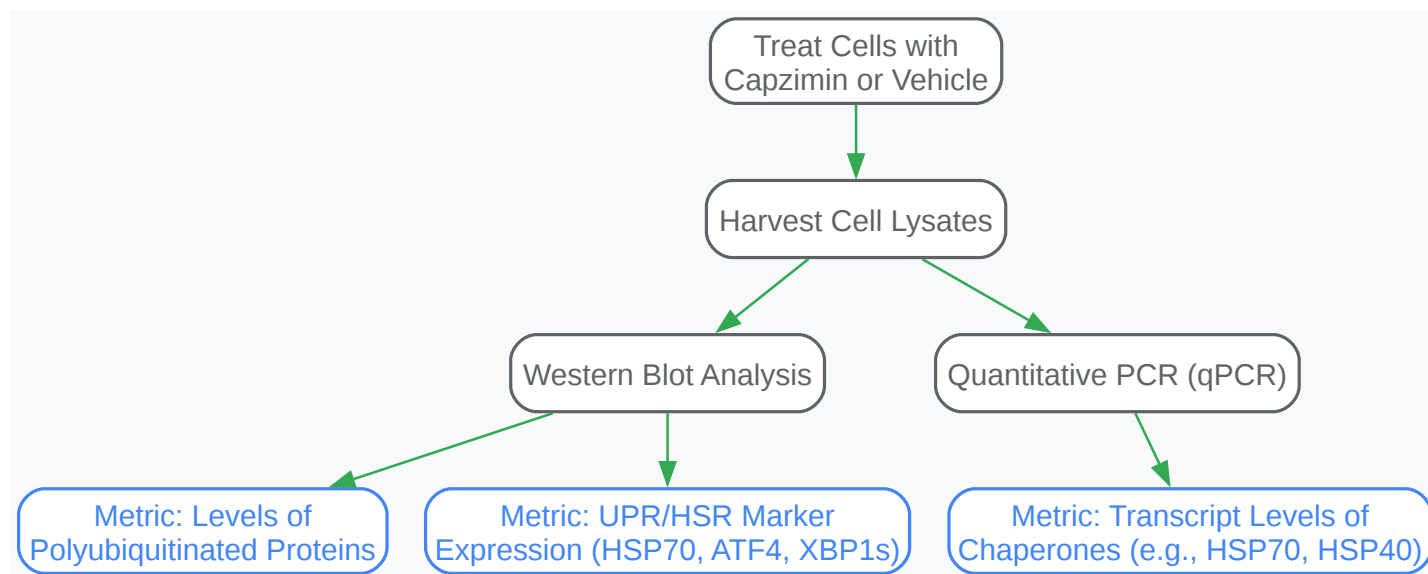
Treat Cells with Capzimin or Vehicle

Harvest Cell Lysates

Western Blot Analysis

Quantitative PCR (qPCR)

Metric: Levels of Polyubiquitinated Proteins

Metric: UPR/HSR Marker Expression (HSP70, ATF4, XBP1s)

Metric: Transcript Levels of Chaperones (e.g., HSP70, HSP40)